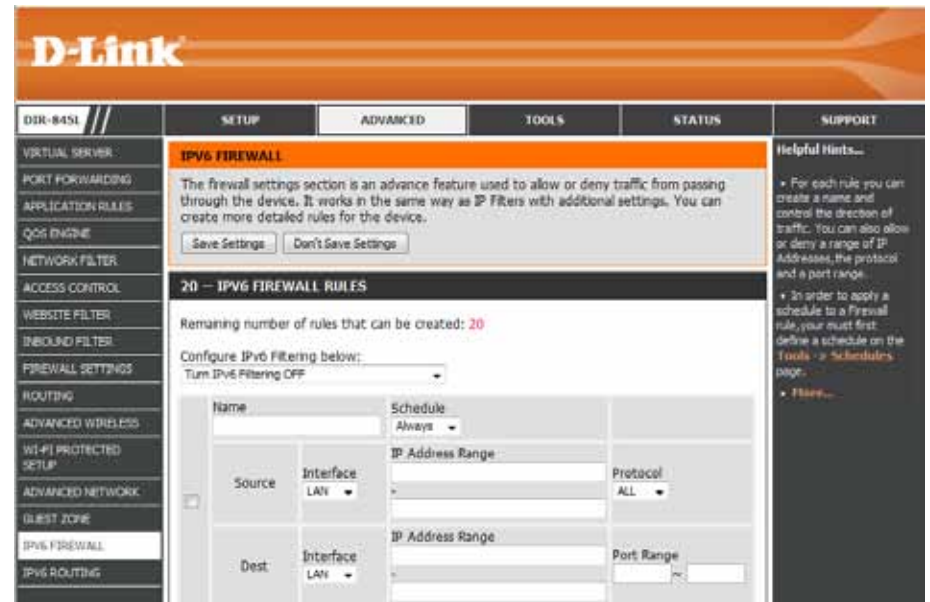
D-Link

DIR-845L

SETUP | ADVANCED | TOOLS | STATUS | SUPPORT

VIRTUAL SERVER
PORT FORWARDING
APPLICATION RULES
QOS ENGINE
NETWORK FILTER
ACCESS CONTROL
WEBSITE FILTER
INBOUND FILTER
FIREWALL SETTINGS
ROUTING
ADVANCED WIRELESS
WI-FI PROTECTED SETUP
ADVANCED NETWORK
GUEST ZONE
IPV6 FIREWALL
IPV6 ROUTING

IPV6 FIREWALL

The firewall settings section is an advance feature used to allow or deny traffic from passing through the device. It works in the same way as IP Filters with additional settings. You can create more detailed rules for the device.

Save Settings | Don't Save Settings

20 — IPV6 FIREWALL RULES

Remaining number of rules that can be created: 20

Configure IPv6 Filtering below:
Turn IPv6 Filtering OFF

Name
Schedule
Always

Source
Interface
LAN
IP Address Range
-
Protocol
ALL

Dest
Interface
LAN
IP Address Range
-
Port Range
~

Helpful Hints...

• For each rule you can create a name and control the direction of traffic. You can also allow or deny a range of IP Addresses, the protocol and a port range.

• In order to apply a schedule to a Firewall rule, your must first define a schedule on the Tools -> Schedules page.

• More...